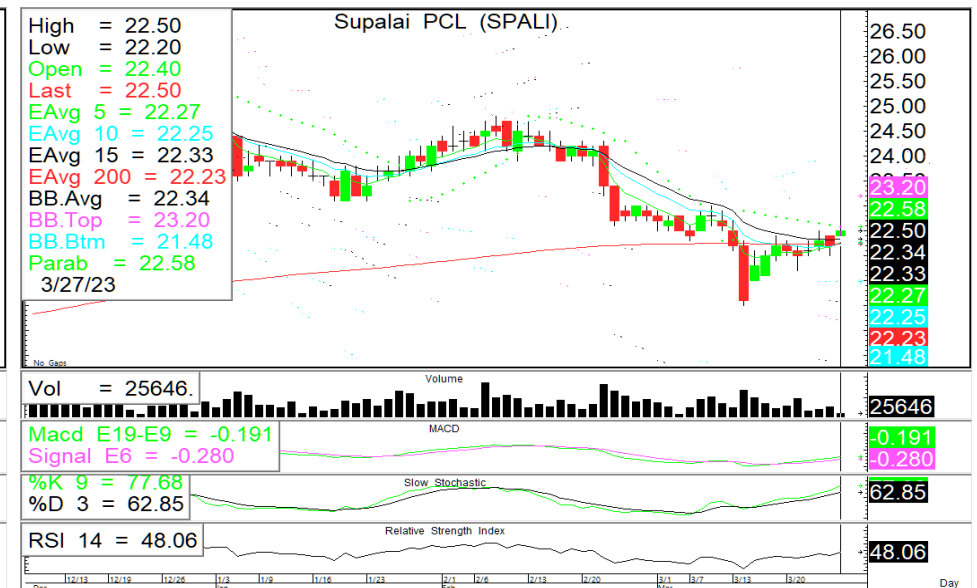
High = 22.50
Low = 22.20
Open = 22.40
Last = 22.50
EAvg 5 = 22.27
EAvg 10 = 22.25
EAvg 15 = 22.33
EAvg 200 = 22.23
BB.Avg = 22.34
BB.Top = 23.20
BB.Btm = 21.48
Parab = 22.58
3/27/23

Supalai PCL (SPALI)

26.50
26.00
25.50
25.00
24.50
24.00
23.20
22.58
22.50
22.34
22.33
22.27
22.25
22.23
21.48

No Gaps

Vol = 25646.
Volume
25646

Macd E19-E9 = -0.191
Signal E6 = -0.280
MACD
-0.191
-0.280

%K 9 = 77.68
%D 3 = 62.85
Slow Stochastic
62.85

RSI 14 = 48.06
Relative Strength Index
48.06

12/13 12/19 12/26 1/3 1/9 1/16 1/23 2/1 2/6 2/13 2/20 3/1 3/7 3/13 3/20
Day